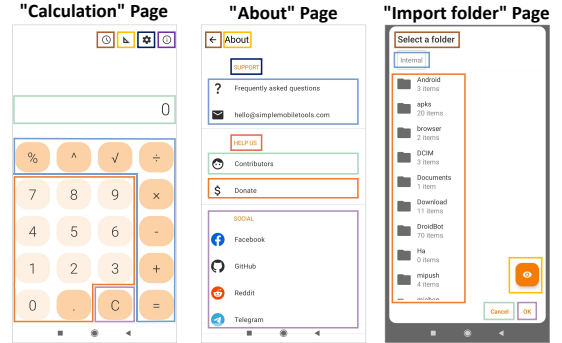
"Calculation" Page

0

| % | ^ | √ | ÷ |
|---|---|---|---|
| 7 | 8 | 9 | × |
| 4 | 5 | 6 | - |
| 1 | 2 | 3 | + |
| 0 | . | C | = |

"About" Page

About

SUPPORT

Frequently asked questions

hello@simplemobiletools.com

HELP US

Contributors

Donate

SOCIAL

Facebook

GitHub

Reddit

Telegram

"Import folder" Page

Select a folder

Internal

Android
3 items

apks
20 items

browser
2 items

DCIM
3 items

Documents
1 item

Download
11 items

DroidBot
70 items

Ha
0 items

mipush
0 items

Cancel

OK